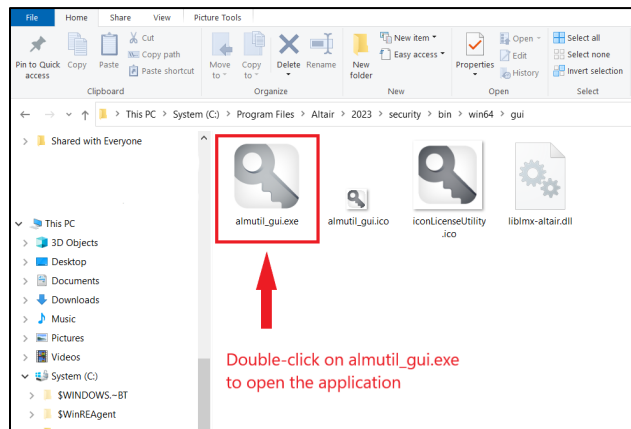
File Home Share View Picture Tools

Pin to Quick access Copy Paste Cut Copy path Paste shortcut Clipboard

Move to Copy to Delete Rename Organize

New folder New item Easy access New

Properties Open Edit History Open

Select all Select none Invert selection Select

This PC > System (C:) > Program Files > Altair > 2023 > security > bin > win64 > gui

Shared with Everyone

This PC
3D Objects
Desktop
Documents
Downloads
Music
Pictures
Videos
System (C:)
$WINDOWS.~BT
$WinREAgent

almutil_gui.exe
almutil_gui.ico
iconLicenseUtility.ico
liblmx-altair.dll

Double-click on almutil_gui.exe to open the application